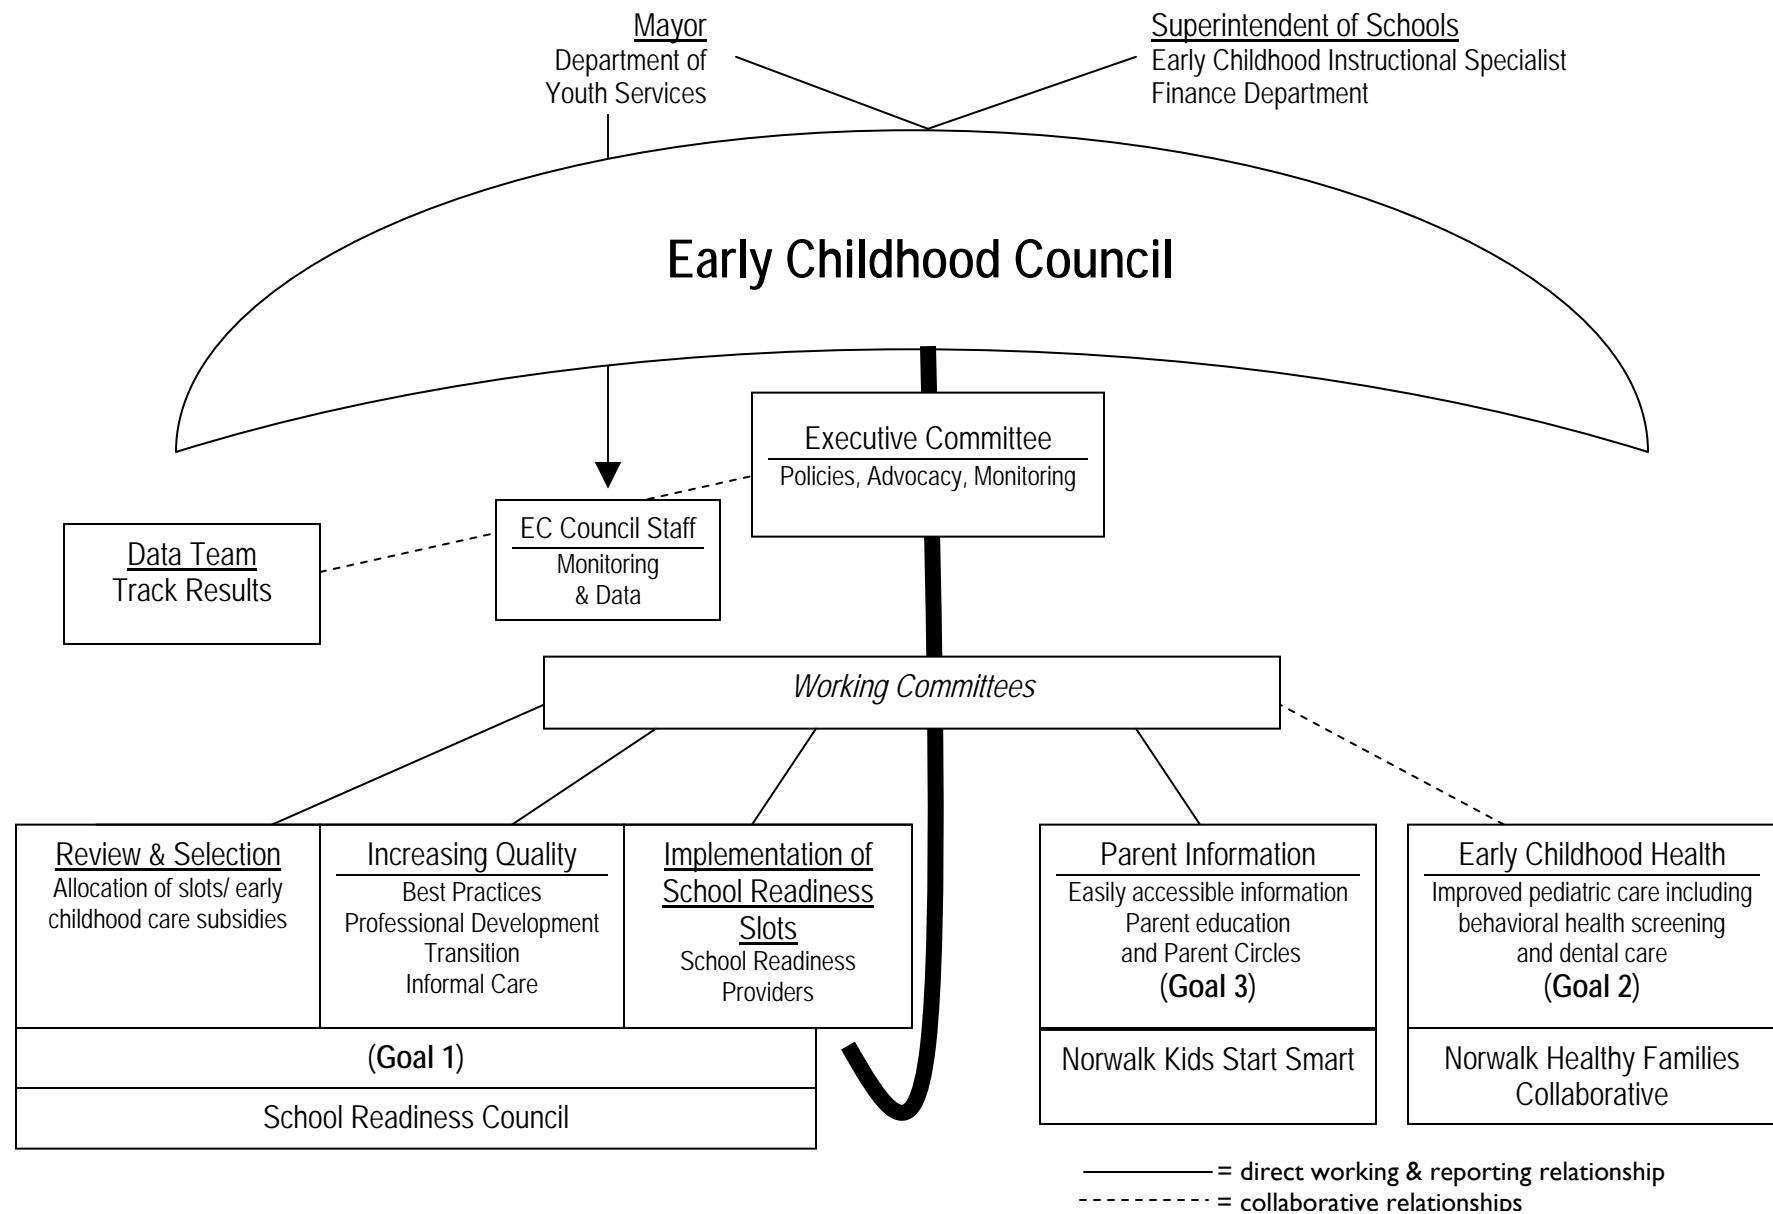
Mayor
Department of Youth Services

Superintendent of Schools
Early Childhood Instructional Specialist
Finance Department

Early Childhood Council

Executive Committee
Policies, Advocacy, Monitoring

EC Council Staff
Monitoring & Data

Data Team
Track Results

Working Committees

Review & Selection
Allocation of slots/ early childhood care subsidies

Increasing Quality
Best Practices
Professional Development
Transition
Informal Care

Implementation of School Readiness Slots
School Readiness Providers

(Goal 1)

School Readiness Council

Parent Information
Easily accessible information
Parent education and Parent Circles
(Goal 3)

Norwalk Kids Start Smart

Early Childhood Health
Improved pediatric care including behavioral health screening and dental care
(Goal 2)

Norwalk Healthy Families Collaborative

= direct working & reporting relationship
= collaborative relationships